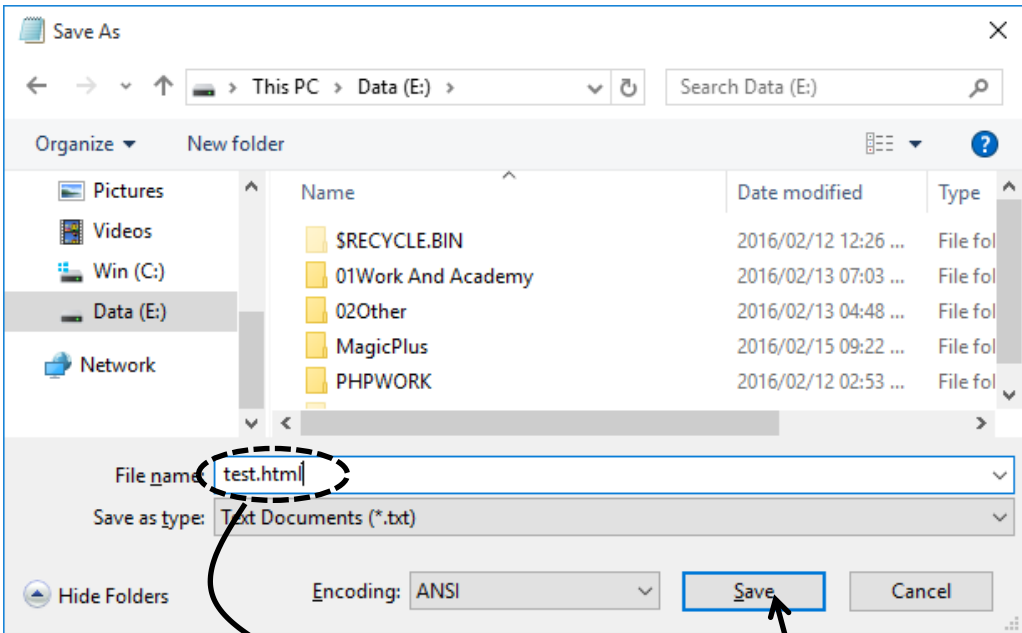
Save As

This PC > Data (E:) >

Search Data (E:)

Organize ▾ New folder

Pictures
Videos
Win (C:)
Data (E:)
Network

| Name | Date modified | Type |
|---|---|---|
| $RECYCLE.BIN | 2016/02/12 12:26 ... | File fol |
| 01Work And Academy | 2016/02/13 07:03 ... | File fol |
| 02Other | 2016/02/13 04:48 ... | File fol |
| MagicPlus | 2016/02/15 09:22 ... | File fol |
| PHPWORK | 2016/02/12 02:53 ... | File fol |

File name: test.html

Save as type: Text Documents (*.txt)

Hide Folders

Encoding: ANSI

Save

Cancel